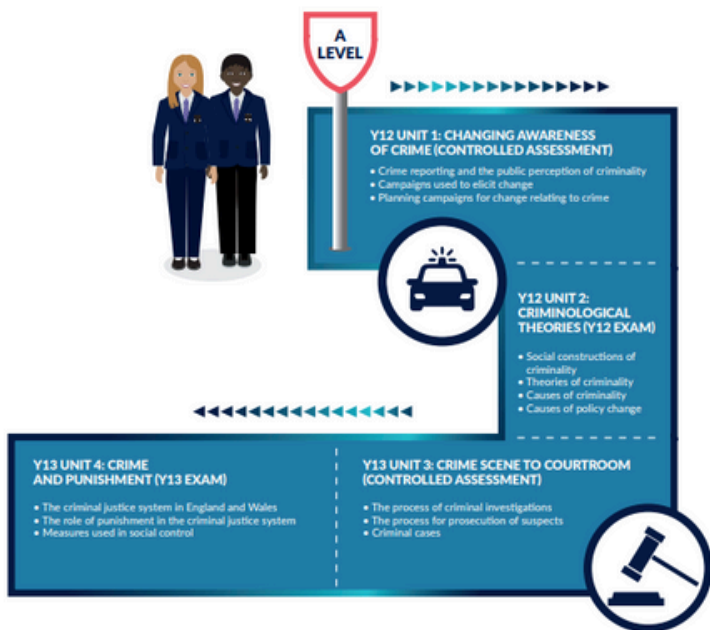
A LEVEL

Y12 UNIT 1: CHANGING AWARENESS OF CRIME (CONTROLLED ASSESSMENT)

• Crime reporting and the public perception of criminality
• Campaigns used to elicit change
• Planning campaigns for change relating to crime

Y12 UNIT 2: CRIMINOLOGICAL THEORIES (Y12 EXAM)

• Social constructions of criminality
• Theories of criminality
• Causes of criminality
• Causes of policy change

Y13 UNIT 4: CRIME AND PUNISHMENT (Y13 EXAM)

• The criminal justice system in England and Wales
• The role of punishment in the criminal justice system
• Measures used in social control

Y13 UNIT 3: CRIME SCENE TO COURTROOM (CONTROLLED ASSESSMENT)

• The process of criminal investigations
• The process for prosecution of suspects
• Criminal cases